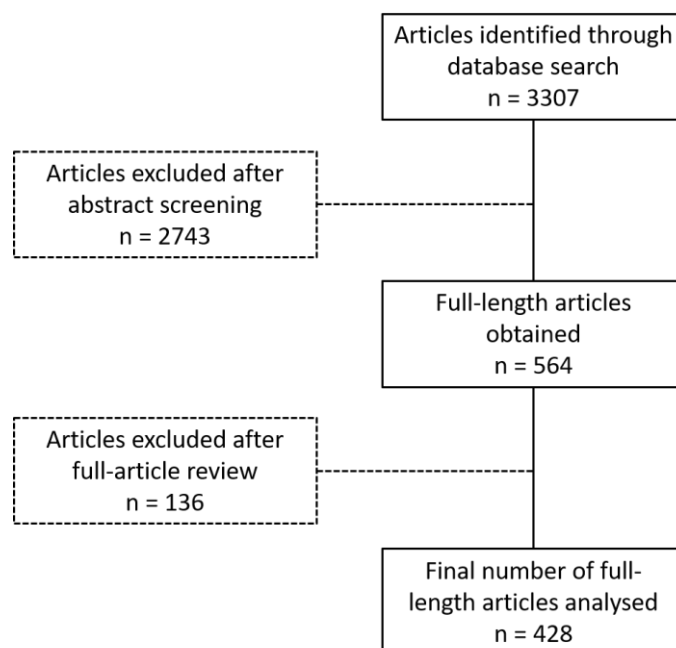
Articles identified through database search
n = 3307

Articles excluded after abstract screening
n = 2743

Full-length articles obtained
n = 564

Articles excluded after full-article review
n = 136

Final number of full-length articles analysed
n = 428